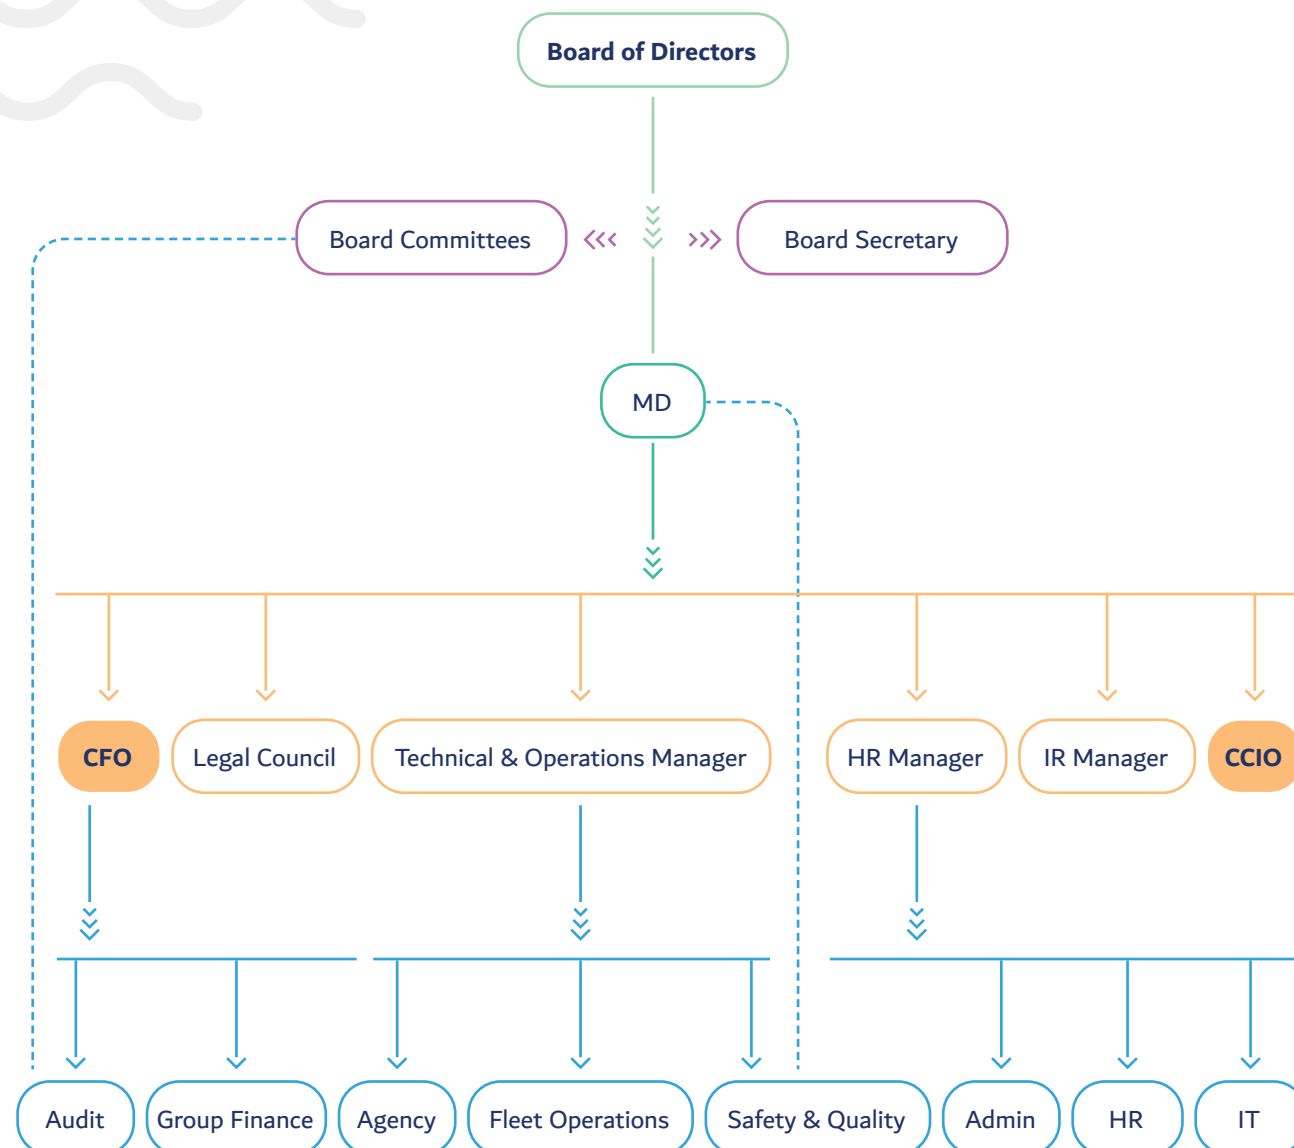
Board of Directors

Board Committees

Board Secretary

MD

CFO

Legal Council

Technical & Operations Manager

HR Manager

IR Manager

CCIO

Audit

Group Finance

Agency

Fleet Operations

Safety & Quality

Admin

HR

IT